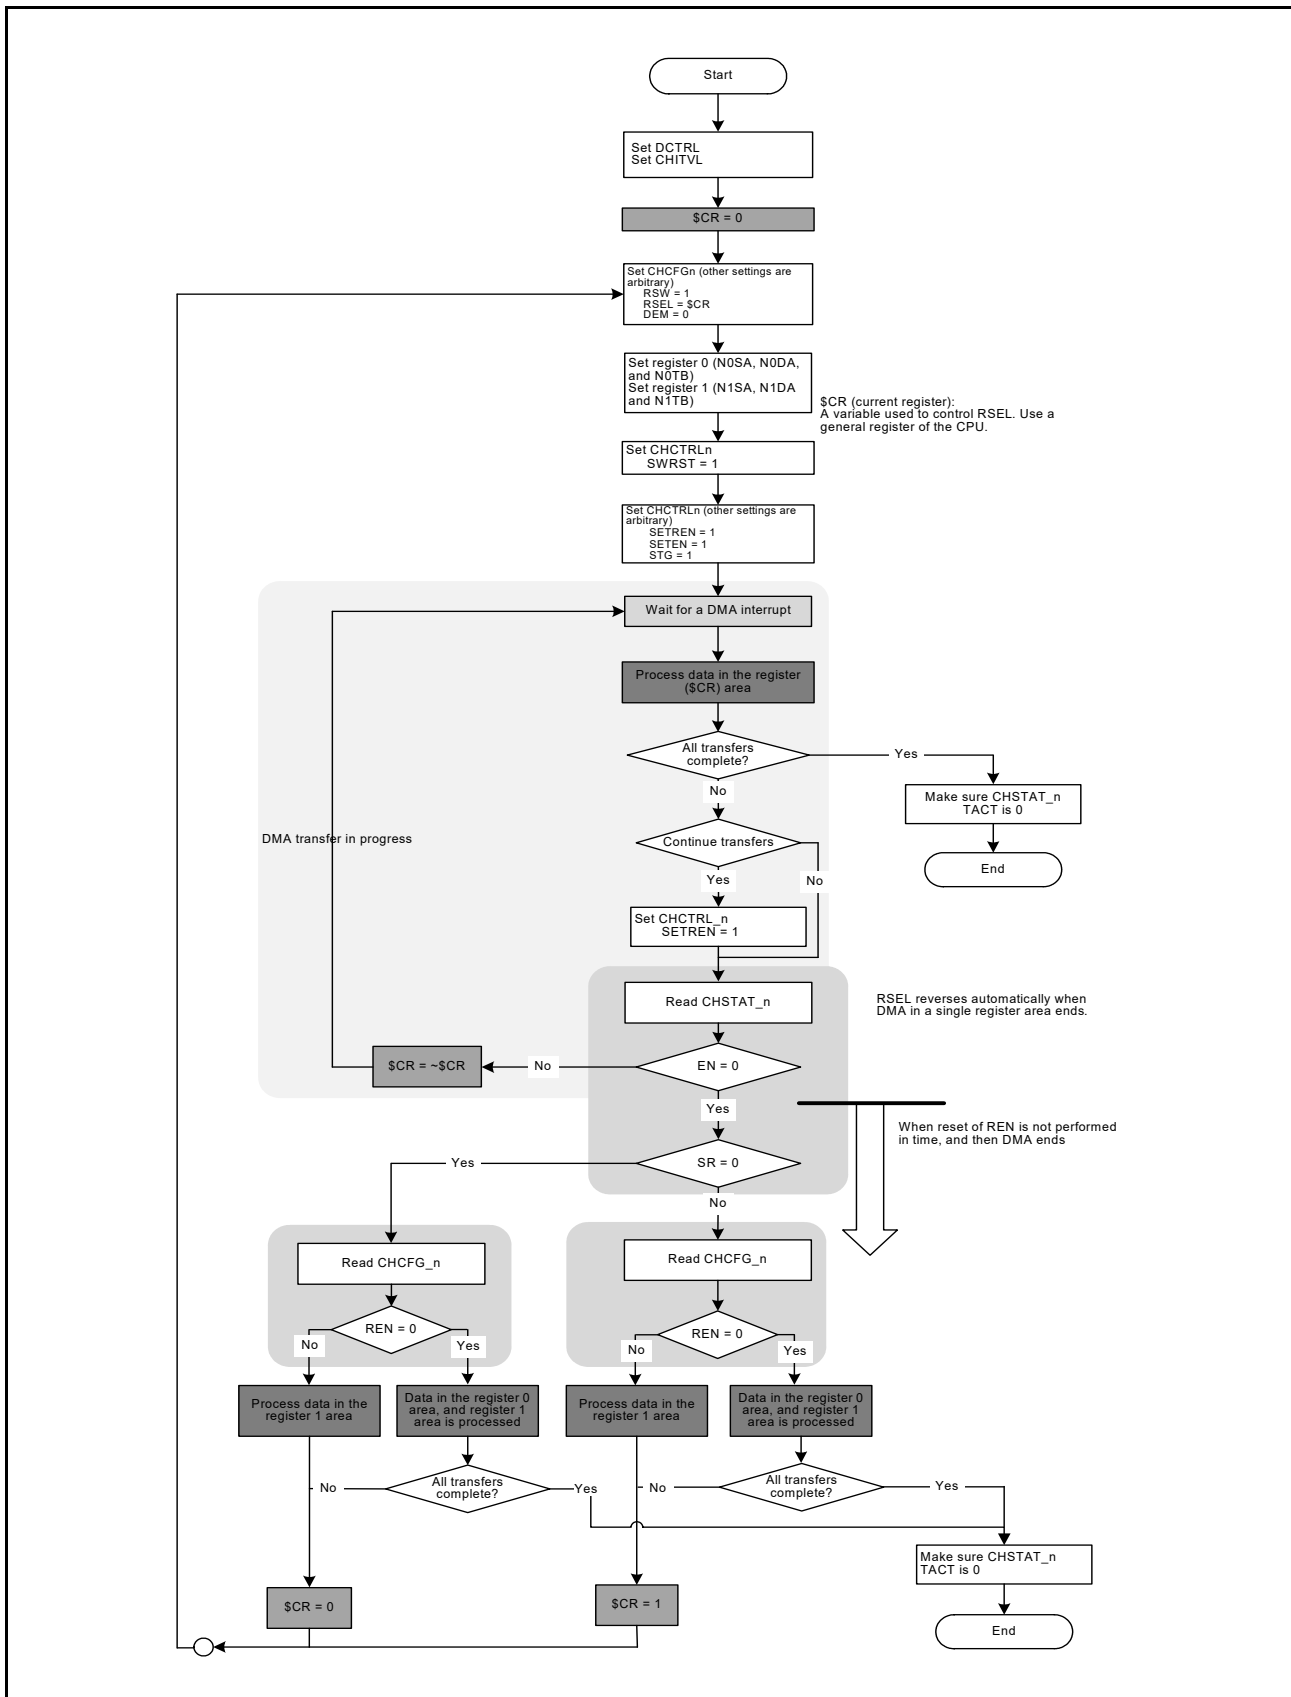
Start

Set DCTRL
Set CHITVL

$CR = 0

Set CHCFGn (other settings are arbitrary)
RSW = 1
RSEL = $CR
DEM = 0

Set register 0 (N0SA, N0DA, and N0TB)
Set register 1 (N1SA, N1DA and N1TB)

$CR (current register):
A variable used to control RSEL. Use a general register of the CPU.

Set CHCTRLn
SWRST = 1

Set CHCTRLn (other settings are arbitrary)
SETREN = 1
SETEN = 1
STG = 1

Wait for a DMA interrupt

Process data in the register ($CR) area

All transfers complete?

Yes

Make sure CHSTAT_n TACT is 0

End

No

DMA transfer in progress

Continue transfers

Yes

No

Set CHCTRL_n
SETREN = 1

Read CHSTAT_n

RSEL reverses automatically when DMA in a single register area ends.

$CR = ~$CR

No

EN = 0

Yes

When reset of REN is not performed in time, and then DMA ends

Yes

SR = 0

No

Read CHCFG_n

REN = 0

No

Yes

Read CHCFG_n

REN = 0

No

Yes

Process data in the register 1 area

Data in the register 0 area, and register 1 area is processed

Process data in the register 1 area

Data in the register 0 area, and register 1 area is processed

No

All transfers complete?

Yes

No

All transfers complete?

Yes

Make sure CHSTAT_n TACT is 0

End

$CR = 0

$CR = 1